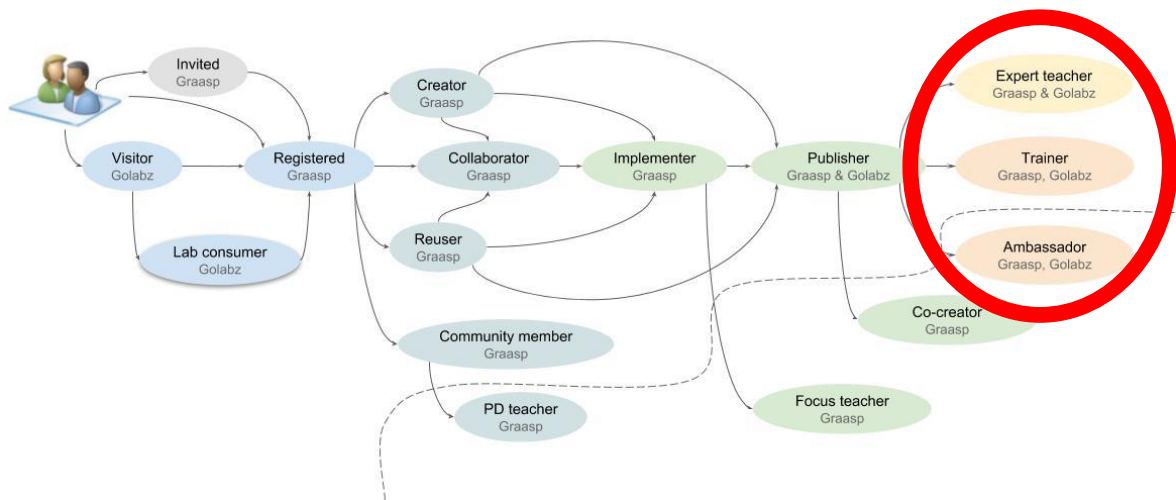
Invited
Graasp

Visitor
Golabz

Lab consumer
Golabz

Registered
Graasp

Creator
Graasp

Collaborator
Graasp

Reuser
Graasp

Implementer
Graasp

Publisher
Graasp & Golabz

Expert teacher
Graasp & Golabz

Trainer
Graasp, Golabz

Ambassador
Graasp, Golabz

Co-creator
Graasp

Community member
Graasp

PD teacher
Graasp

Focus teacher
Graasp